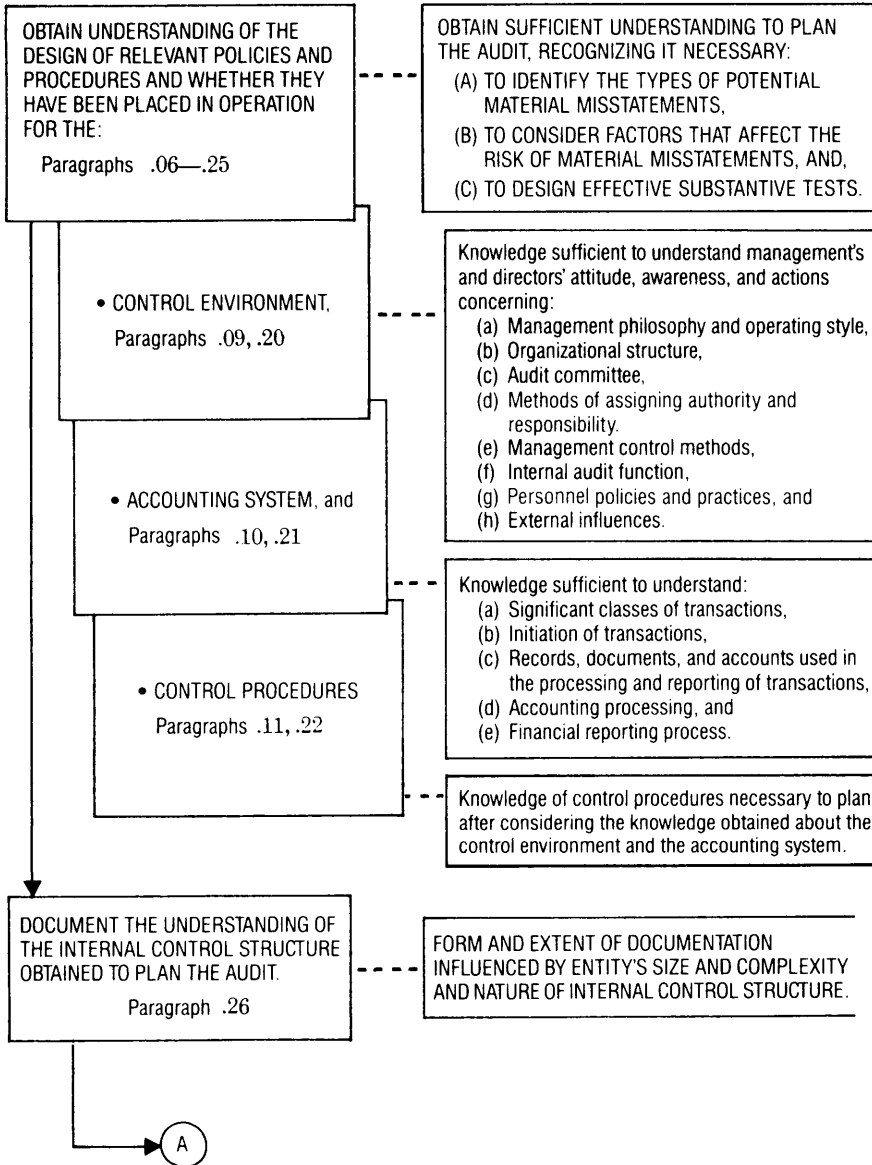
OBTAIN UNDERSTANDING OF THE DESIGN OF RELEVANT POLICIES AND PROCEDURES AND WHETHER THEY HAVE BEEN PLACED IN OPERATION FOR THE:

Paragraphs .06—.25

OBTAIN SUFFICIENT UNDERSTANDING TO PLAN THE AUDIT, RECOGNIZING IT NECESSARY:
(A) TO IDENTIFY THE TYPES OF POTENTIAL MATERIAL MISSTATEMENTS,
(B) TO CONSIDER FACTORS THAT AFFECT THE RISK OF MATERIAL MISSTATEMENTS, AND,
(C) TO DESIGN EFFECTIVE SUBSTANTIVE TESTS.

• CONTROL ENVIRONMENT,
Paragraphs .09, .20

Knowledge sufficient to understand management's and directors' attitude, awareness, and actions concerning:
(a) Management philosophy and operating style,
(b) Organizational structure,
(c) Audit committee,
(d) Methods of assigning authority and responsibility.
(e) Management control methods,
(f) Internal audit function,
(g) Personnel policies and practices, and
(h) External influences.

• ACCOUNTING SYSTEM, and
Paragraphs .10, .21

Knowledge sufficient to understand:
(a) Significant classes of transactions,
(b) Initiation of transactions,
(c) Records, documents, and accounts used in the processing and reporting of transactions,
(d) Accounting processing, and
(e) Financial reporting process.

• CONTROL PROCEDURES
Paragraphs .11, .22

Knowledge of control procedures necessary to plan after considering the knowledge obtained about the control environment and the accounting system.

DOCUMENT THE UNDERSTANDING OF THE INTERNAL CONTROL STRUCTURE OBTAINED TO PLAN THE AUDIT.
Paragraph .26

FORM AND EXTENT OF DOCUMENTATION INFLUENCED BY ENTITY'S SIZE AND COMPLEXITY AND NATURE OF INTERNAL CONTROL STRUCTURE.

A